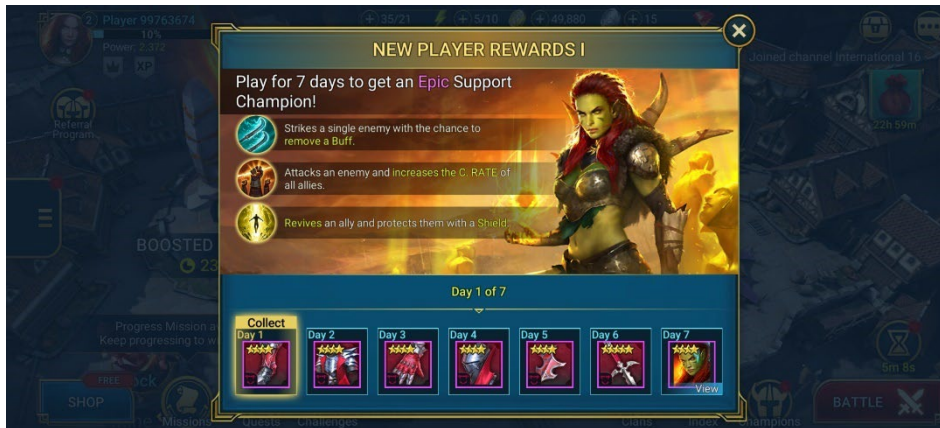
2 Player 99763674
10%
Power: 2,372
XP
35/21
5/10
49,880
15
Joined channel International 16
Referral Program
22h 59m
BOOSTED
23
Progress Mission a
Keep progressing to w
FREE
SHOP
Missions
Quests
Challenges
Clans
Index
Champions
5m 8s
BATTLE

NEW PLAYER REWARDS I

Play for 7 days to get an Epic Support Champion!

Strikes a single enemy with the chance to remove a Buff.

Attacks an enemy and increases the C. RATE of all allies.

Revives an ally and protects them with a Shield.

Day 1 of 7

Collect
Day 1
Day 2
Day 3
Day 4
Day 5
Day 6
Day 7
View